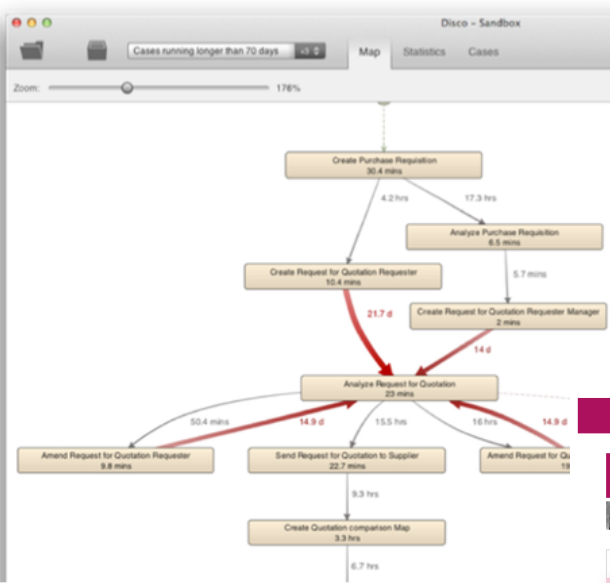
Disco - Sandbox

Cases running longer than 70 days. x5

Map Statistics Cases

Zoom: 176%

Create Purchase Requisition
30.4 mins

4.2 hrs

17.3 hrs

Analyze Purchase Requisition
6.5 mins

Create Request for Quotation Requester
10.4 mins

5.7 mins

Create Request for Quotation Requester Manager
2 mins

21.7 d

14 d

Analyze Request for Quotation
23 mins

50.4 mins

14.9 d

15.5 hrs

16 hrs

14.9 d

Amend Request for Quotation Requester
9.8 mins

Send Request for Quotation to Supplier
22.7 mins

Amend Request for Qu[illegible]
19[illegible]

9.3 hrs

Create Quotation comparison Map
3.3 hrs

6.7 hrs